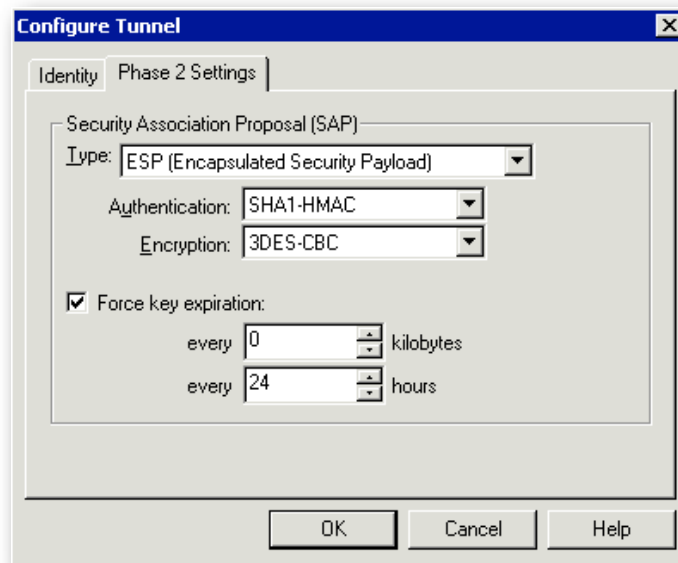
Configure Tunnel

Identity | Phase 2 Settings

Security Association Proposal (SAP)

Type: ESP (Encapsulated Security Payload)

Authentication: SHA1-HMAC

Encryption: 3DES-CBC

Force key expiration:

every 0 kilobytes

every 24 hours

OK | Cancel | Help